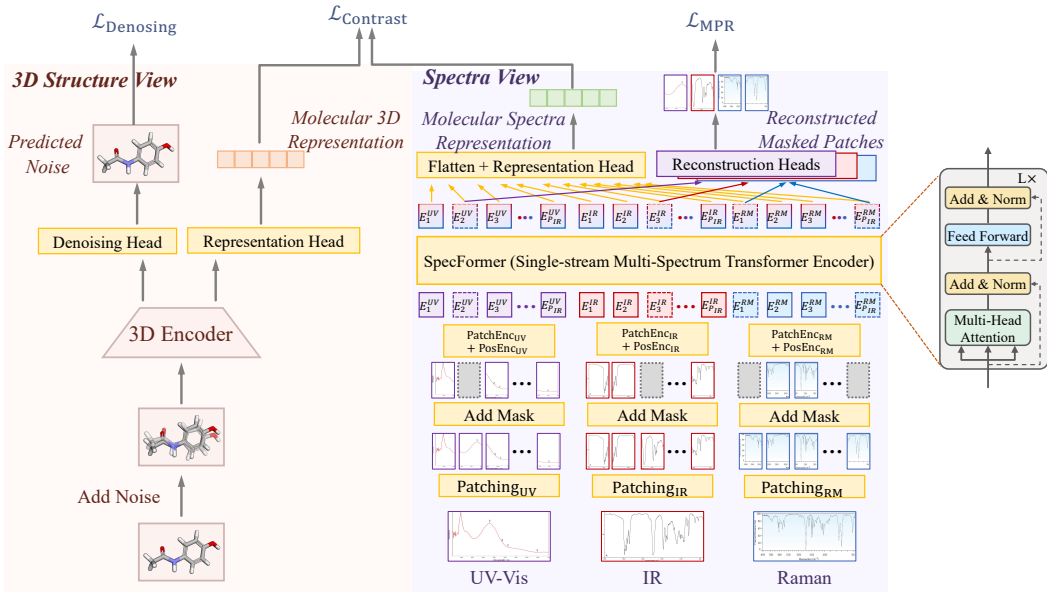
$\mathcal{L}_{\text{Denosing}}$

$\mathcal{L}_{\text{Contrast}}$

$\mathcal{L}_{\text{MPR}}$

3D Structure View

Spectra View

Predicted Noise

Molecular 3D Representation

Molecular Spectra Representation

Reconstructed Masked Patches

Flatten + Representation Head

Reconstruction Heads

Denoising Head

Representation Head

$E_1^{UV}$ $E_2^{UV}$ $E_3^{UV}$ ... $E_{P_{IR}}^{UV}$ $E_1^{IR}$ $E_2^{IR}$ $E_3^{IR}$ ... $E_{P_{IR}}^{IR}$ $E_1^{RM}$ $E_2^{RM}$ $E_3^{RM}$ ... $E_{P_{IR}}^{RM}$

SpecFormer (Single-stream Multi-Spectrum Transformer Encoder)

$E_1^{UV}$ $E_2^{UV}$ $E_3^{UV}$ ... $E_{P_{IR}}^{UV}$ $E_1^{IR}$ $E_2^{IR}$ $E_3^{IR}$ ... $E_{P_{IR}}^{IR}$ $E_1^{RM}$ $E_2^{RM}$ $E_3^{RM}$ ... $E_{P_{IR}}^{RM}$

3D Encoder

PatchEnc$_{\text{UV}}$ + PosEnc$_{\text{UV}}$

PatchEnc$_{\text{IR}}$ + PosEnc$_{\text{IR}}$

PatchEnc$_{\text{RM}}$ + PosEnc$_{\text{RM}}$

Add Mask

Add Mask

Add Mask

Add Noise

Patching$_{\text{UV}}$

Patching$_{\text{IR}}$

Patching$_{\text{RM}}$

UV-Vis

IR

Raman

L×

Add & Norm

Feed Forward

Add & Norm

Multi-Head Attention